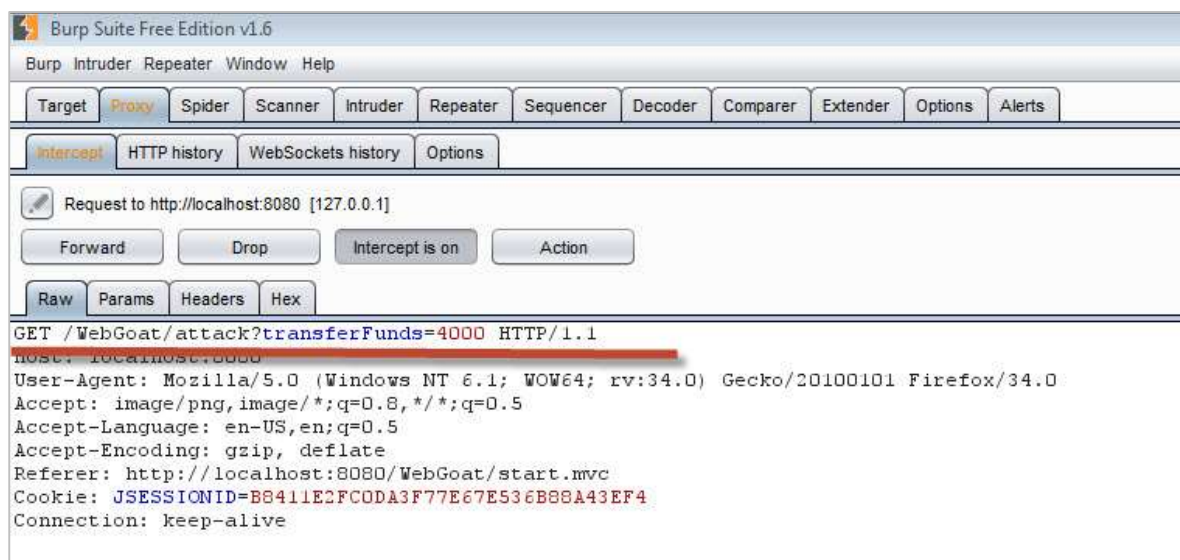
Burp Suite Free Edition v1.6

Burp Intruder Repeater Window Help

Target Proxy Spider Scanner Intruder Repeater Sequencer Decoder Comparer Extender Options Alerts

Intercept HTTP history WebSockets history Options

Request to http://localhost:8080 [127.0.0.1]

Forward Drop Intercept is on Action

Raw Params Headers Hex

GET /WebGoat/attack?transferFunds=4000 HTTP/1.1
Host: localhost:8080
User-Agent: Mozilla/5.0 (Windows NT 6.1; WOW64; rv:34.0) Gecko/20100101 Firefox/34.0
Accept: image/png,image/*;q=0.8,*/*;q=0.5
Accept-Language: en-US,en;q=0.5
Accept-Encoding: gzip, deflate
Referer: http://localhost:8080/WebGoat/start.mvc
Cookie: JSESSIONID=B8411E2FC0DA3F77E67E536B88A43EF4
Connection: keep-alive